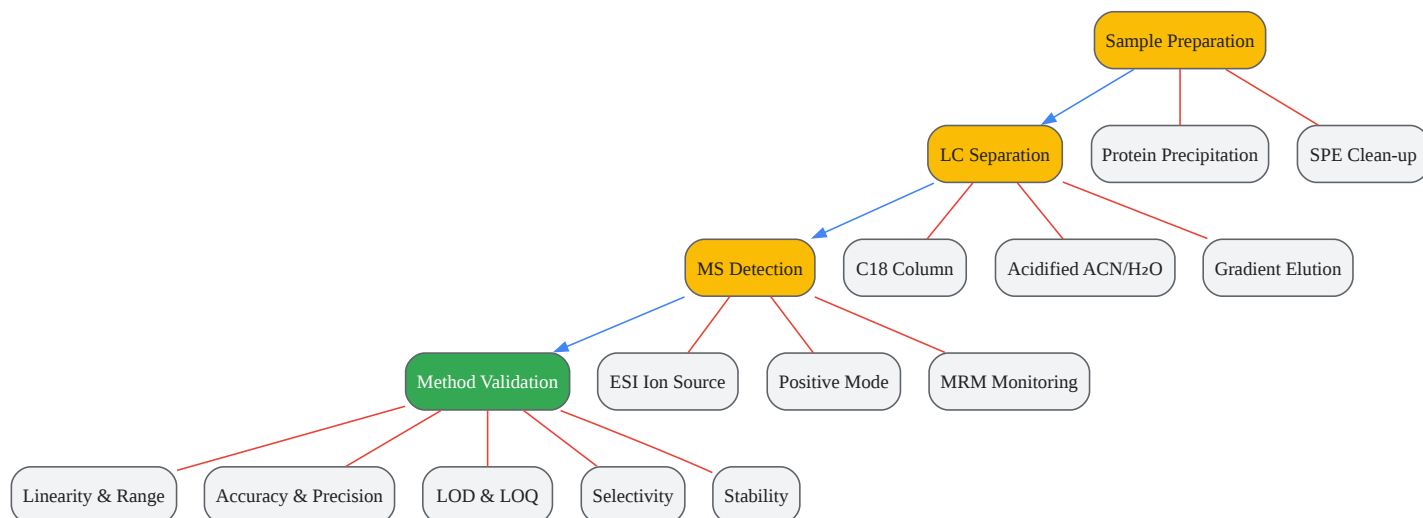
Sample Preparation

LC Separation

Protein Precipitation

SPE Clean-up

MS Detection

C18 Column

Acidified ACN/$H_2O$

Gradient Elution

Method Validation

ESI Ion Source

Positive Mode

MRM Monitoring

Linearity & Range

Accuracy & Precision

LOD & LOQ

Selectivity

Stability